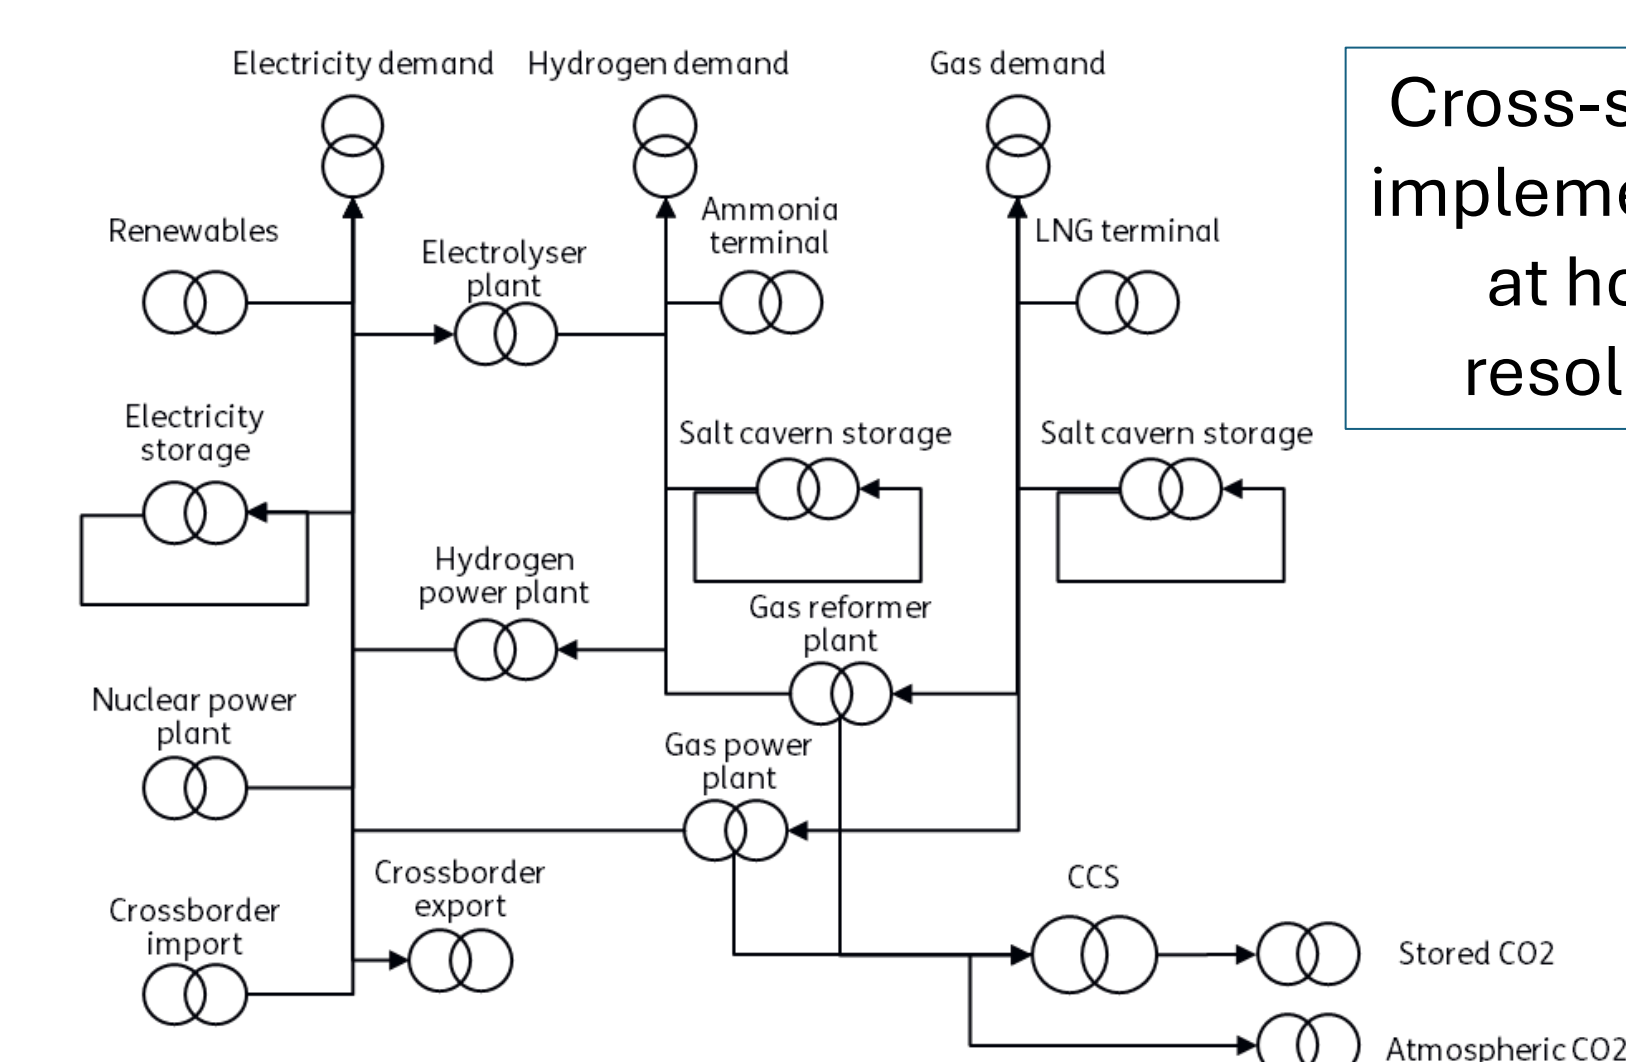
Electricity demand Hydrogen demand Gas demand

Cross-s
impleme
at ho
resol

Renewables

Electrolyser plant

Ammonia terminal

LNG terminal

Electricity storage

Salt cavern storage

Salt cavern storage

Hydrogen power plant

Gas reformer plant

Nuclear power plant

Gas power plant

Crossborder import

Crossborder export

CCS

Stored CO2

Atmospheric CO2